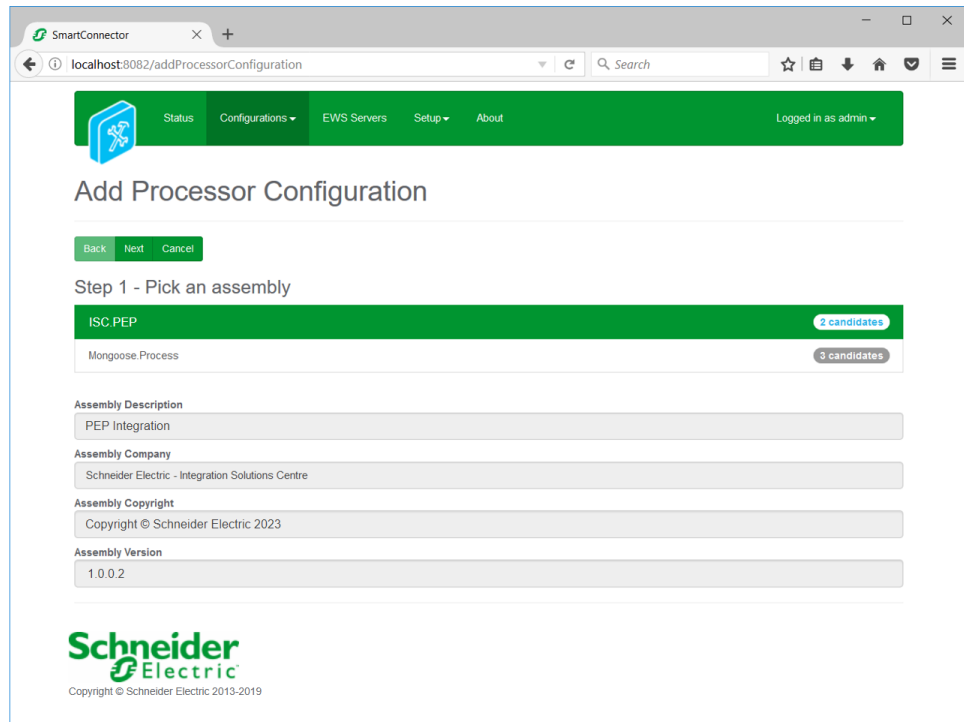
SmartConnector

localhost:8082/addProcessorConfiguration

Search

Status Configurations EWS Servers Setup About Logged in as admin

Add Processor Configuration

Back Next Cancel

Step 1 - Pick an assembly

ISC.PEP 2 candidates

Mongoose.Process 3 candidates

Assembly Description

PEP Integration

Assembly Company

Schneider Electric - Integration Solutions Centre

Assembly Copyright

Copyright © Schneider Electric 2023

Assembly Version

1.0.0.2

Schneider Electric

Copyright © Schneider Electric 2013-2019